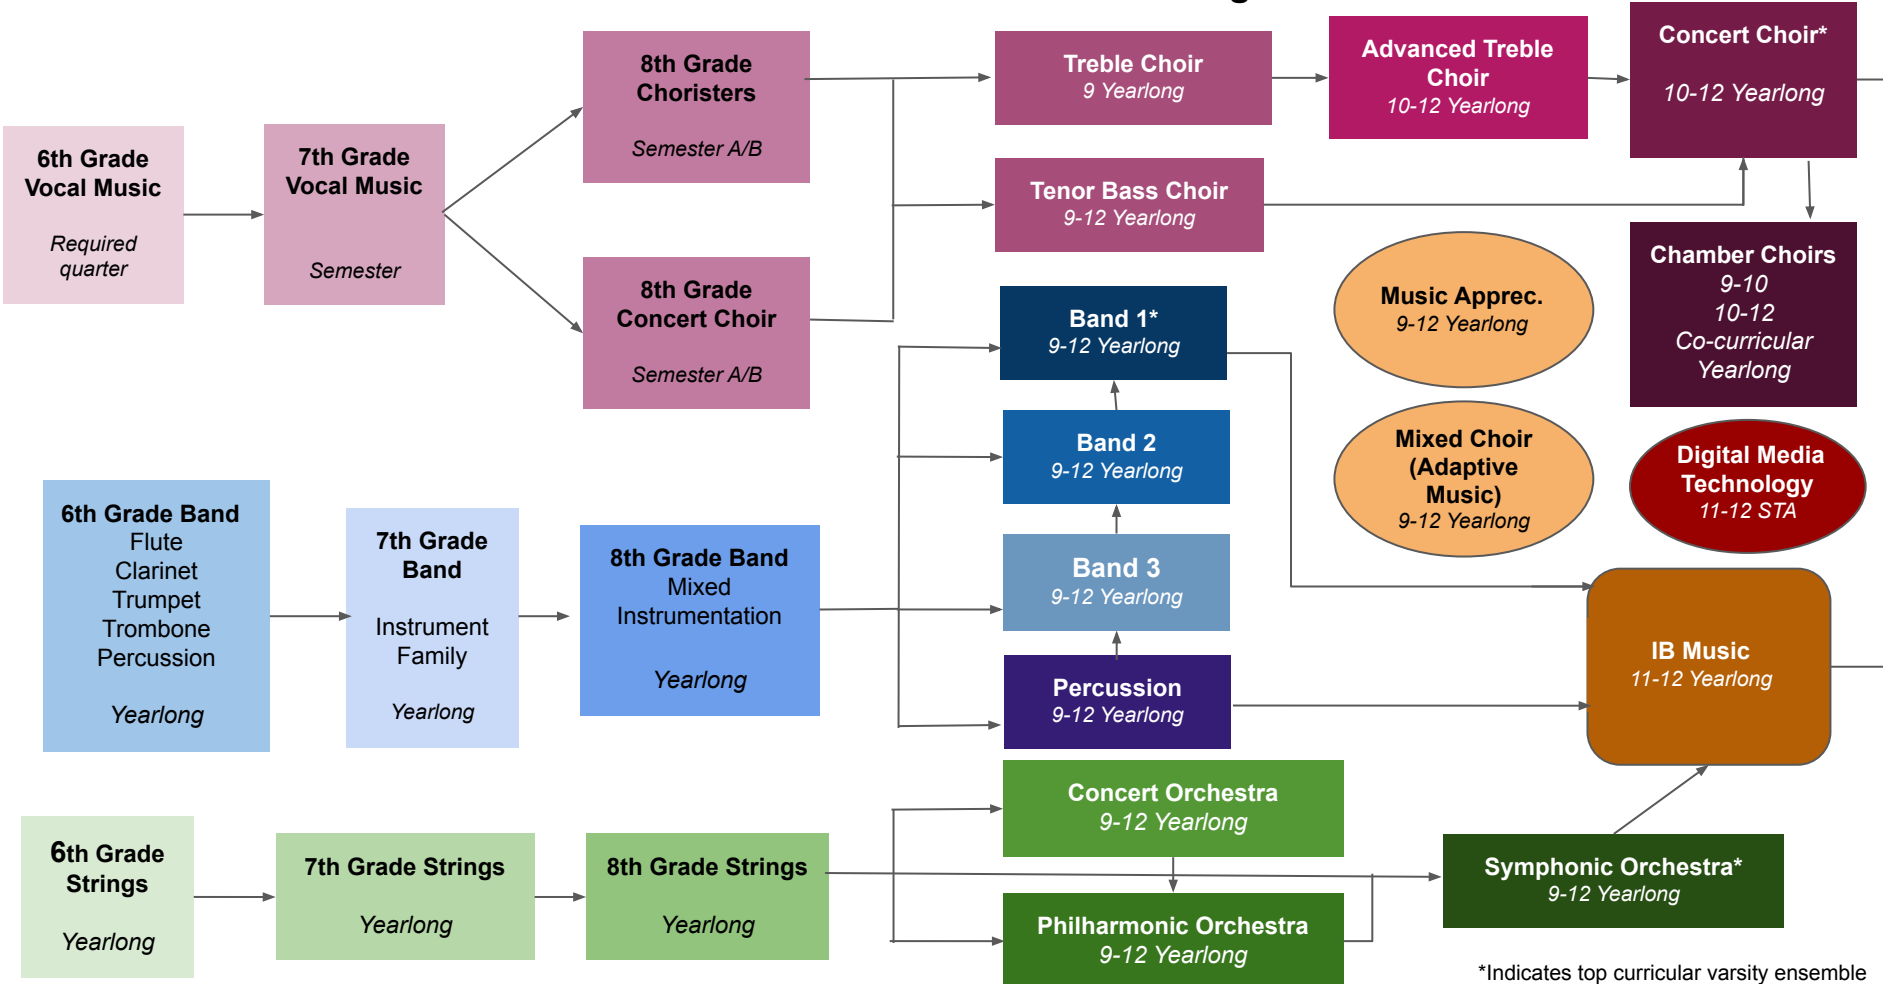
6th Grade Vocal Music

Required quarter

7th Grade Vocal Music

Semester

8th Grade Choristers

Semester A/B

8th Grade Concert Choir

Semester A/B

Treble Choir
9 Yearlong

Advanced Treble Choir
10-12 Yearlong

Concert Choir*

10-12 Yearlong

Tenor Bass Choir
9-12 Yearlong

Chamber Choirs
9-10
10-12
Co-curricular
Yearlong

Music Apprec.
9-12 Yearlong

Mixed Choir (Adaptive Music)
9-12 Yearlong

Digital Media Technology
11-12 STA

Band 1*
9-12 Yearlong

Band 2
9-12 Yearlong

Band 3
9-12 Yearlong

Percussion
9-12 Yearlong

6th Grade Band
Flute
Clarinet
Trumpet
Trombone
Percussion

Yearlong

7th Grade Band

Instrument Family

Yearlong

8th Grade Band
Mixed Instrumentation

Yearlong

IB Music
11-12 Yearlong

Concert Orchestra
9-12 Yearlong

Philharmonic Orchestra
9-12 Yearlong

Symphonic Orchestra*
9-12 Yearlong

6th Grade Strings

Yearlong

7th Grade Strings

Yearlong

8th Grade Strings

Yearlong

*Indicates top curricular varsity ensemble